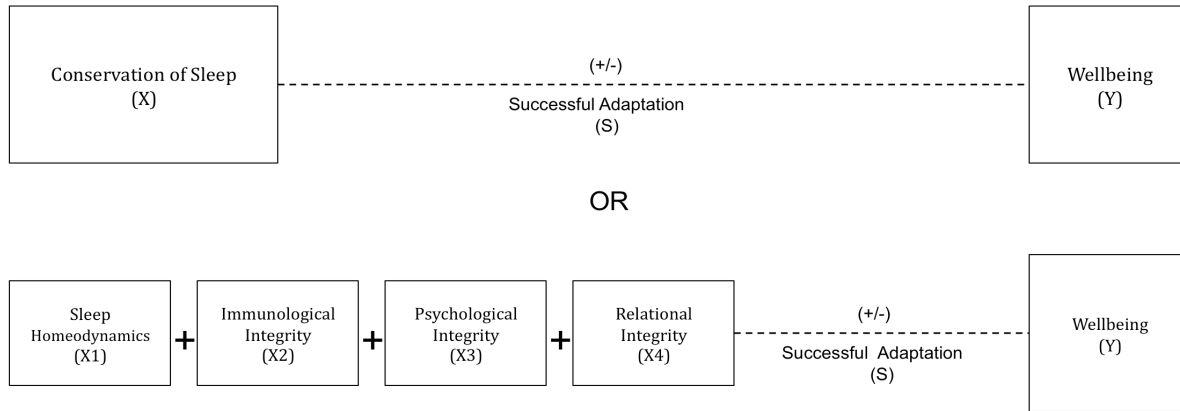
Conservation of Sleep
(X)

(+/-)

Successful Adaptation
(S)

Wellbeing
(Y)

OR

Sleep Homeodynamics
(X1)

+

Immunological Integrity
(X2)

+

Psychological Integrity
(X3)

+

Relational Integrity
(X4)

(+/-)

Successful Adaptation
(S)

Wellbeing
(Y)